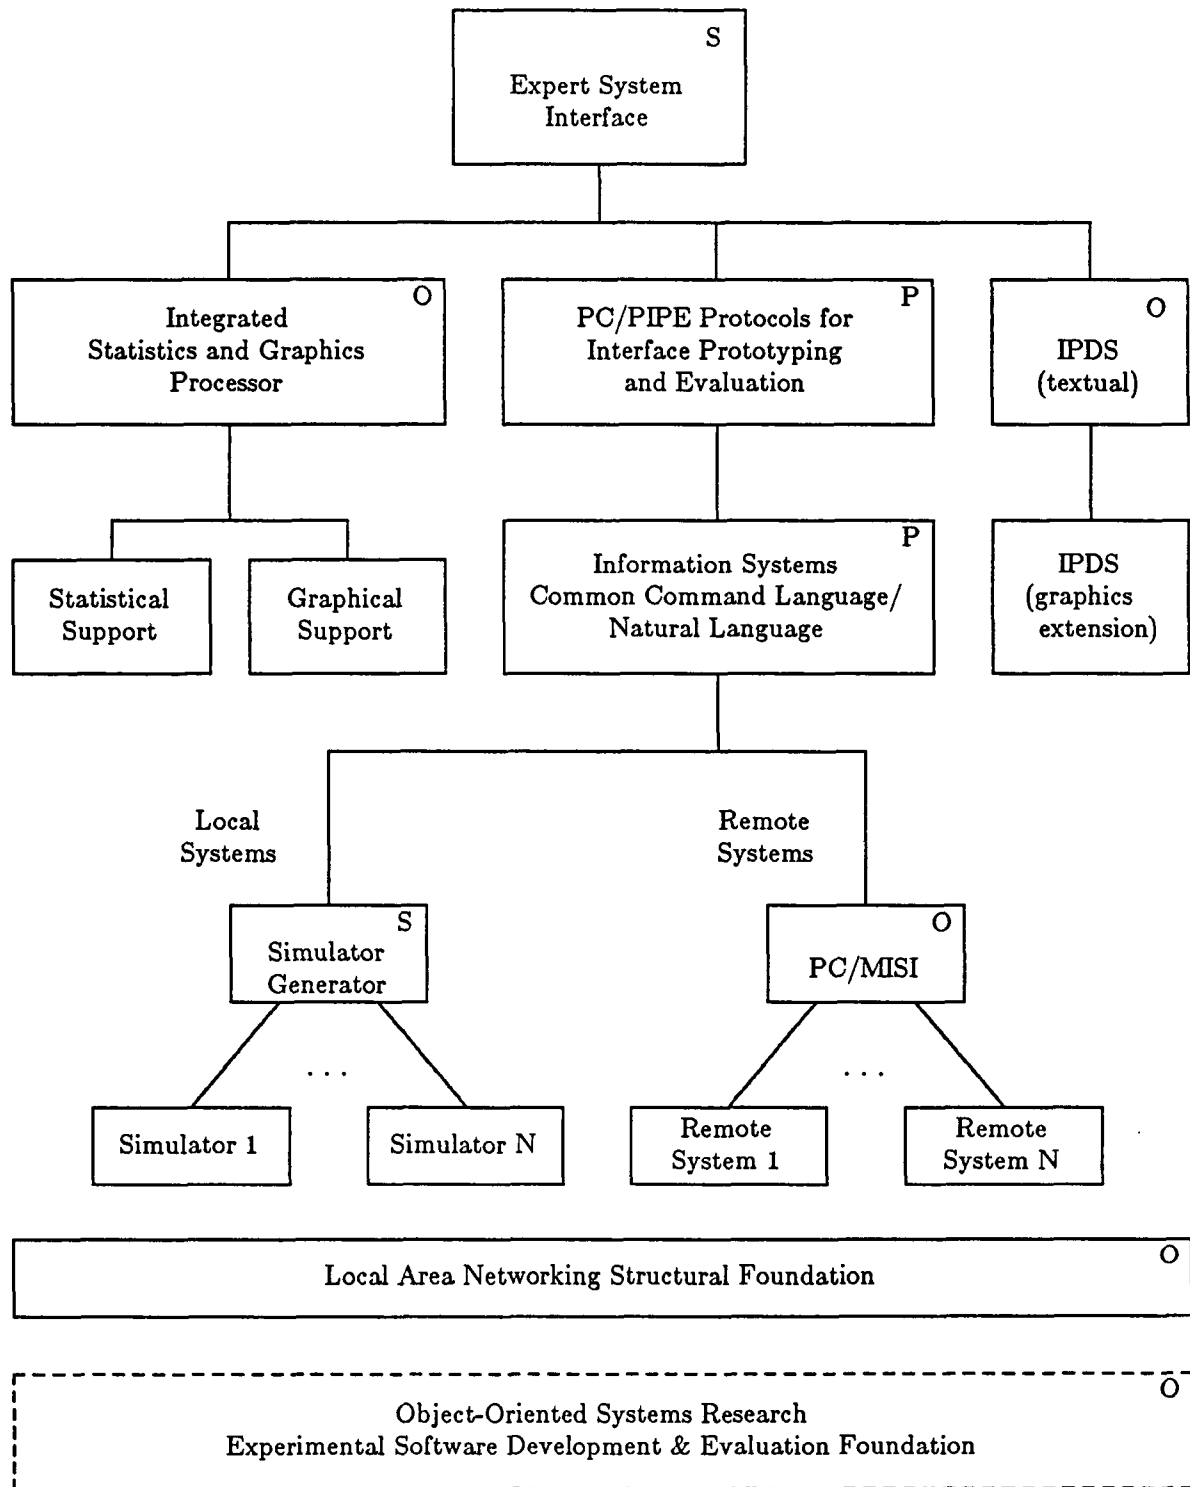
S
Expert System Interface

O
Integrated Statistics and Graphics Processor

P
PC/PIPE Protocols for Interface Prototyping and Evaluation

O
IPDS (textual)

Statistical Support

Graphical Support

P
Information Systems Common Command Language/ Natural Language

IPDS (graphics extension)

Local Systems

Remote Systems

S
Simulator Generator

O
PC/MISI

. . .

. . .

Simulator 1

Simulator N

Remote System 1

Remote System N

O
Local Area Networking Structural Foundation

O
Object-Oriented Systems Research
Experimental Software Development & Evaluation Foundation